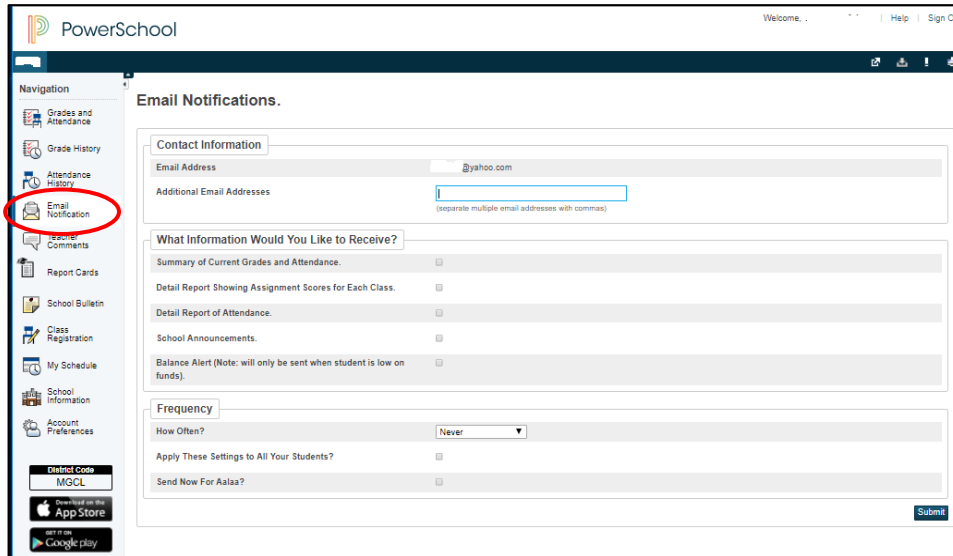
PowerSchool

Welcome, | Help | Sign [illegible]

Navigation

Grades and Attendance

Grade History

Attendance History

Email Notification

Teacher Comments

Report Cards

School Bulletin

Class Registration

My Schedule

School Information

Account Preferences

District Code
MGCL

Download on the App Store

GET IT ON Google play

Email Notifications.

Contact Information

| | |
|---|---|
| Email Address | @yahoo.com |
| Additional Email Addresses | (separate multiple email addresses with commas) |

What Information Would You Like to Receive?

Summary of Current Grades and Attendance.

Detail Report Showing Assignment Scores for Each Class.

Detail Report of Attendance.

School Announcements.

Balance Alert (Note: will only be sent when student is low on funds).

Frequency

| | |
|---|---|
| How Often? | Never |
| Apply These Settings to All Your Students? | |
| Send Now For Aalaa? | |

Submit